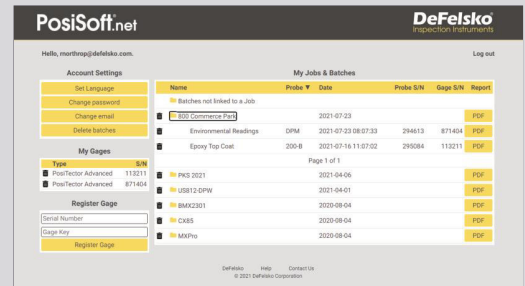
PosiSoft.net

DeFelsko
Inspection Instruments

Hello, rnorthrop@defelsko.com.

Log out

Account Settings

Set Language
Change password
Change email
Delete batches

My Gages

| Type | S/N |
|---|---|
| PosiTector Advanced | 113211 |
| PosiTector Advanced | 871404 |

Register Gage

Serial Number
Gage Key
Register Gage

My Jobs & Batches

| Name | Probe ▼ | Date | Probe S/N | Gage S/N | Report |
|---|---|---|---|---|---|
| Batches not linked to a Job | | | | | |
| 800 Commerce Park | | 2021-07-23 | | | PDF |
| Environmental Readings | DPM | 2021-07-23 08:07:33 | 294613 | 871404 | PDF |
| Epoxy Top Coat | 200-B | 2021-07-16 11:07:02 | 295084 | 113211 | PDF |

Page 1 of 1

| | | | | | |
|---|---|---|---|---|---|
| PKS 2021 | | 2021-04-06 | | | PDF |
| US812-DPW | | 2021-04-01 | | | PDF |
| BMX2301 | | 2020-08-04 | | | PDF |
| CX85 | | 2020-08-04 | | | PDF |
| MXPro | | 2020-08-04 | | | PDF |

DeFelsko Help Contact Us
© 2021 DeFelsko Corporation